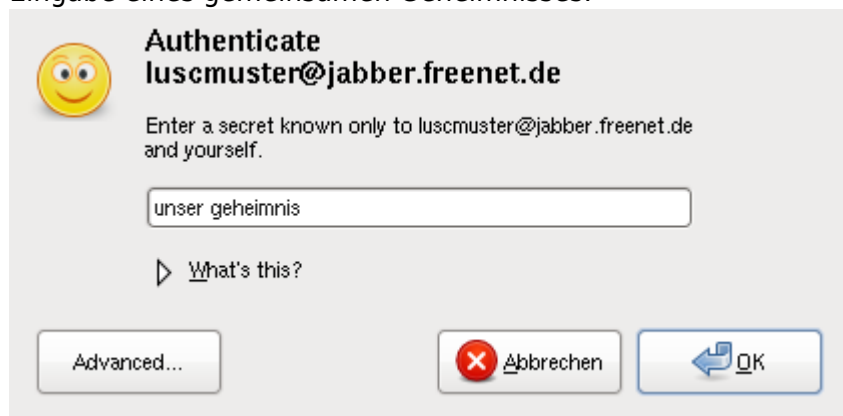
Eingabe eines gemeinsamen Geheimnisses:

Authenticate luscmuster@jabber.freenet.de

Enter a secret known only to luscmuster@jabber.freenet.de and yourself.

unser geheimnis

What's this?

Advanced...

Abbrechen

OK